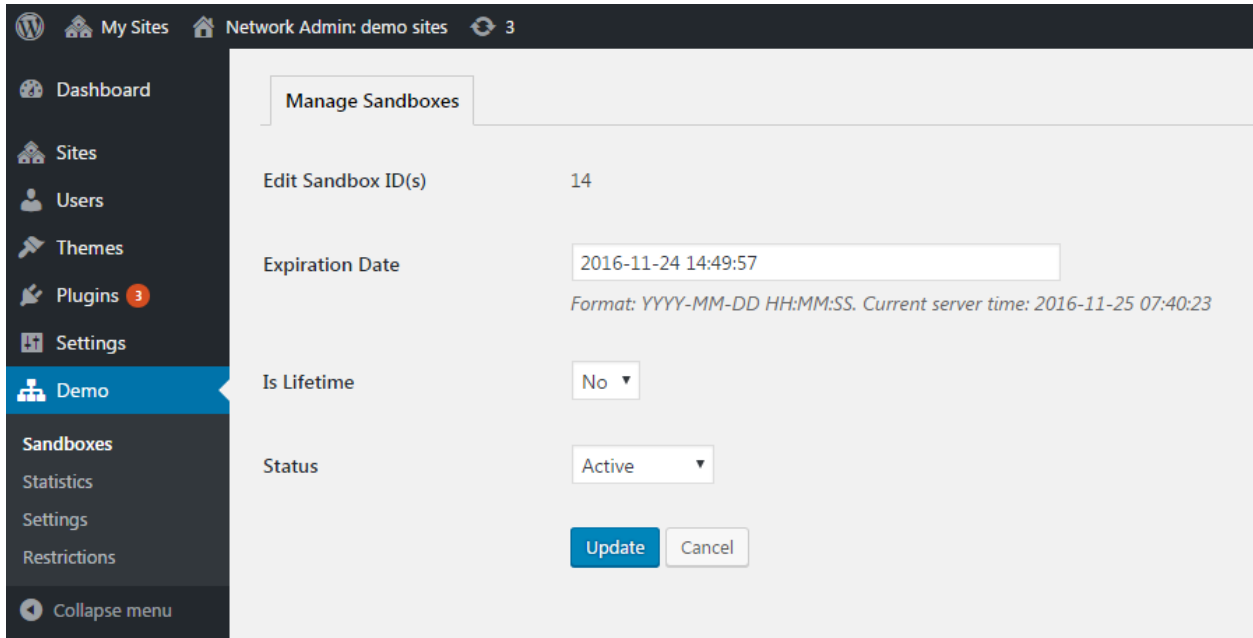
My Sites Network Admin: demo sites 3

Dashboard

Sites

Users

Themes

Plugins 3

Settings

Demo

Sandboxes

Statistics

Settings

Restrictions

Collapse menu

Manage Sandboxes

Edit Sandbox ID(s) 14

Expiration Date 2016-11-24 14:49:57

Format: YYYY-MM-DD HH:MM:SS. Current server time: 2016-11-25 07:40:23

Is Lifetime No

Status Active

Update Cancel